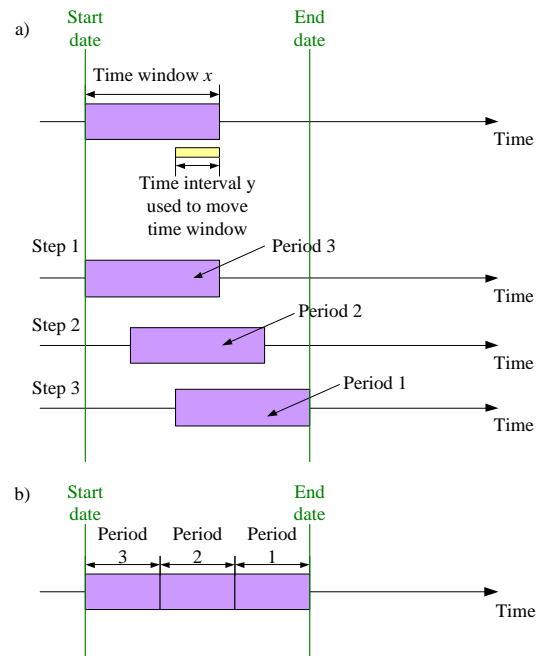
a)

Start date

End date

Time window $x$

Time

Time interval y used to move time window

Step 1

Period 3

Time

Step 2

Period 2

Time

Step 3

Period 1

Time

b)

Start date

End date

Period 3

Period 2

Period 1

Time